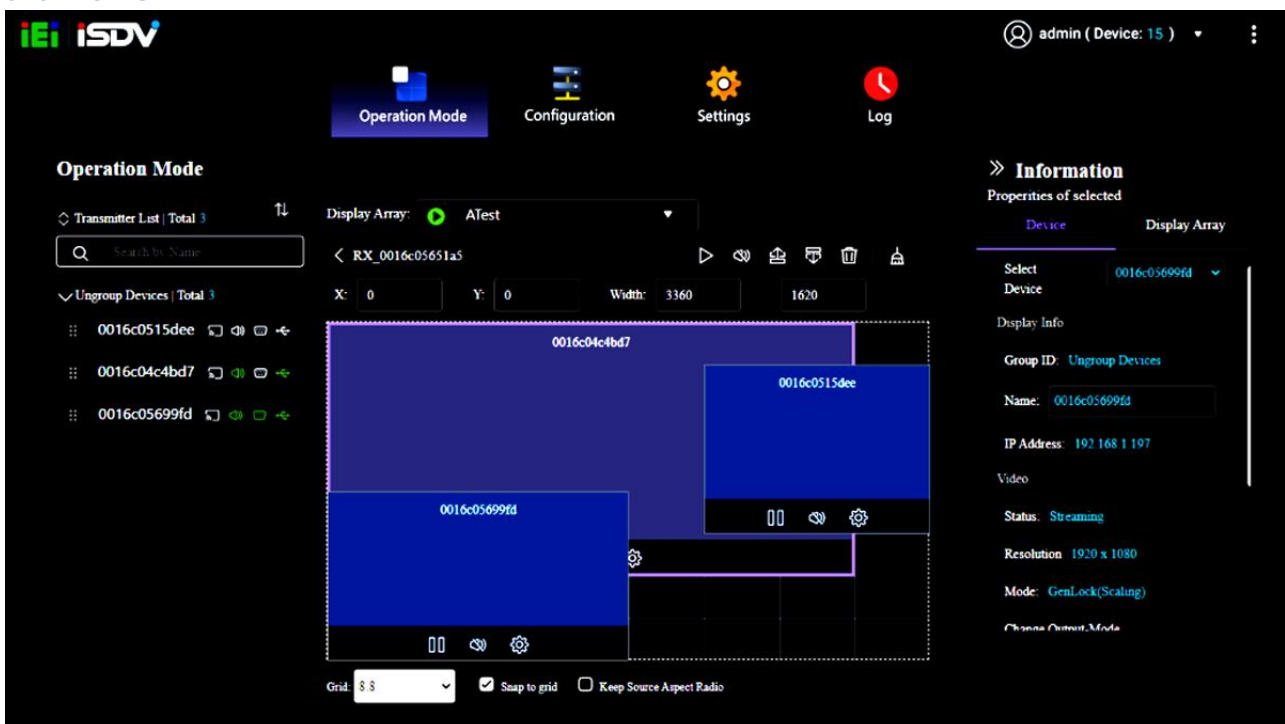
iEi iSDV

admin ( Device: 15 )

Operation Mode
Configuration
Settings
Log

Operation Mode

Transmitter List | Total 3

Search by Name

Ungroup Devices | Total 3

0016c0515dee
0016c04c4bd7
0016c05699fd

Display Array: ATest

RX_0016c05651a5

X: 0
Y: 0
Width: 3360
1620

0016c04c4bd7
0016c0515dee
0016c05699fd

Grid: 8.8
Snap to grid
Keep Source Aspect Radio

Information
Properties of selected
Device
Display Array

Select Device
0016c05699fd

Display Info

Group ID: Ungroup Devices

Name: 0016c05699fd

IP Address: 192 168 1 197

Video

Status: Streaming

Resolution 1920 x 1080

Mode: GenLock(Scaling)

Change Output-Mode